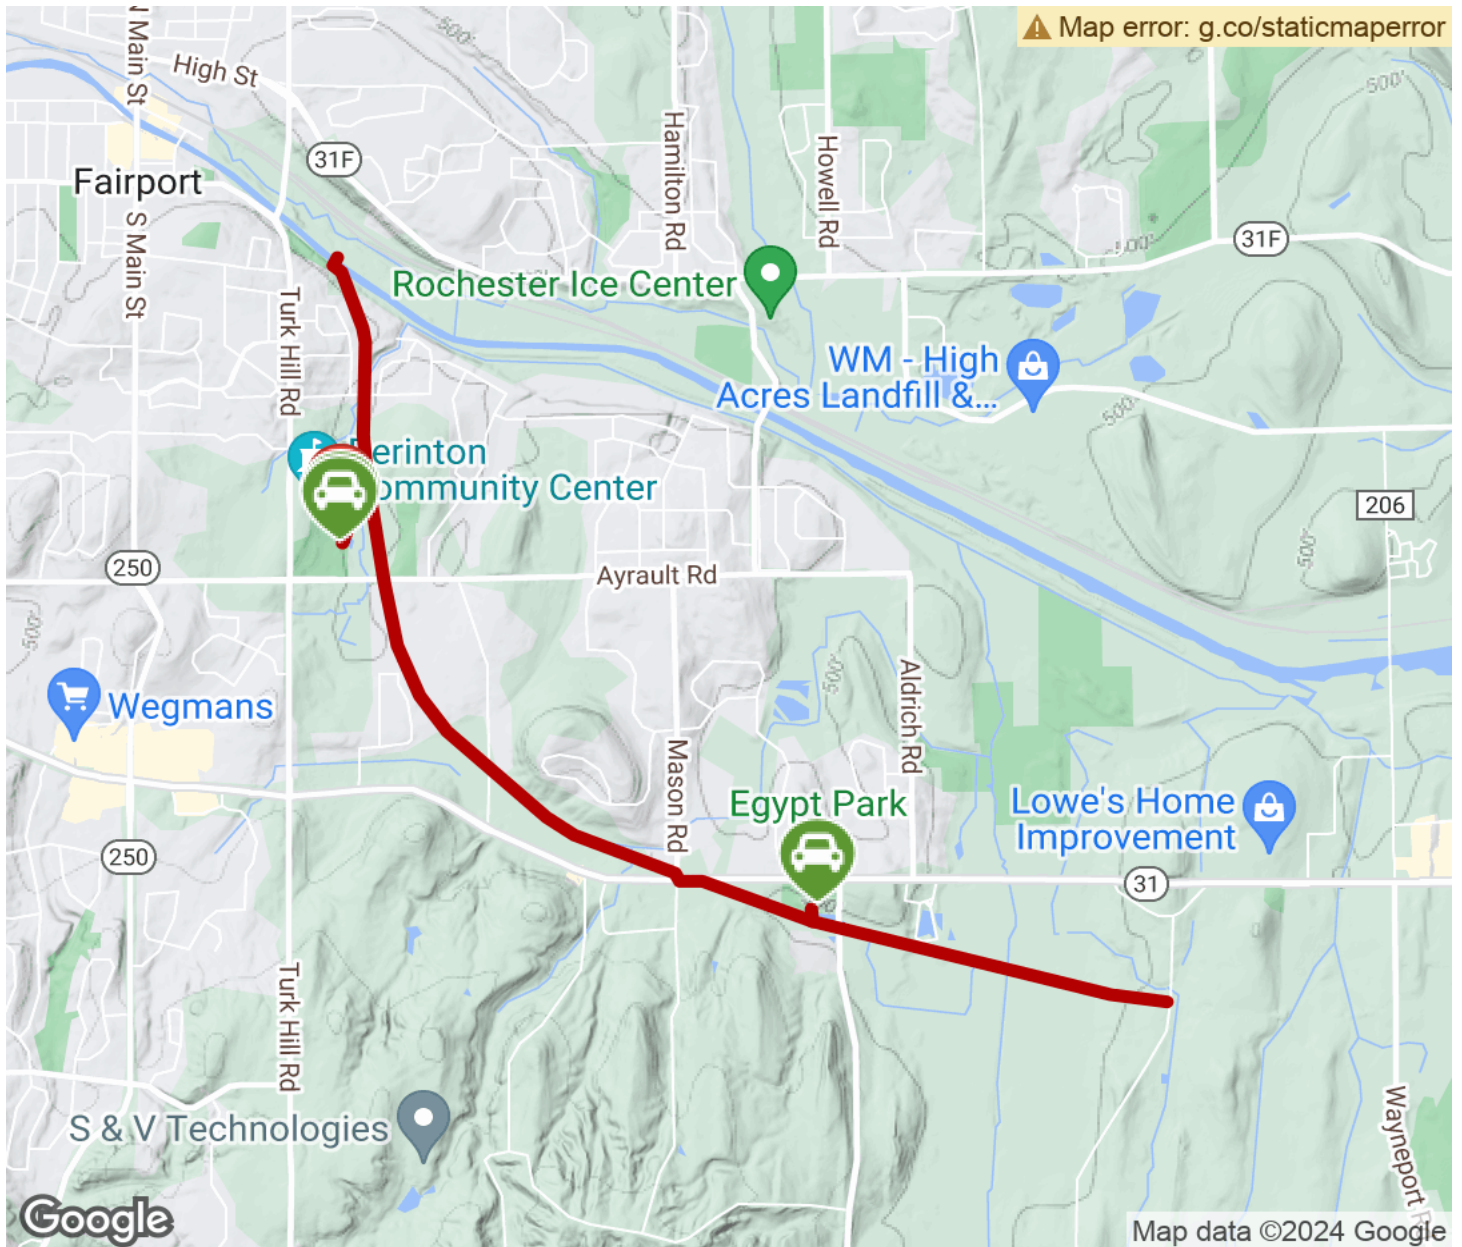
Map error: g.co/staticmaperror

N Main St
High St
500'
31F
Fairport
S Main St
Hamilton Rd
Howell Rd
500'
31F
500'
Rochester Ice Center
Turk Hill Rd
WM - High Acres Landfill &...
500'
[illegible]erinton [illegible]ommunity Center
206
500'
250
Ayrault Rd
500'
Wegmans
500'
Mason Rd
Aldrich Rd
Egypt Park
Lowe's Home Improvement
250
31
Turk Hill Rd
S & V Technologies
Wayneport R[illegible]
Google
Map data ©2024 Google